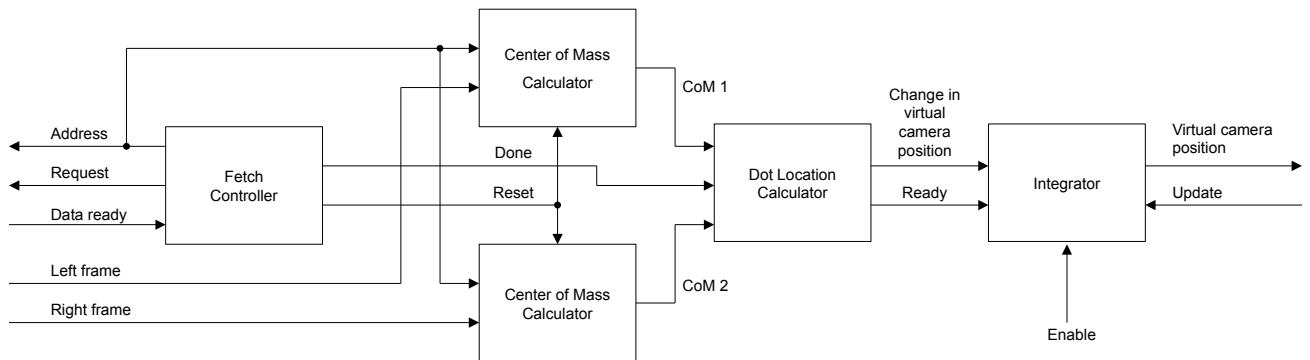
Center of Mass Calculator

CoM 1

Change in virtual camera position

Virtual camera position

Address

Request

Data ready

Fetch Controller

Done

Reset

Dot Location Calculator

Ready

Integrator

Update

Left frame

Right frame

Center of Mass Calculator

CoM 2

Enable